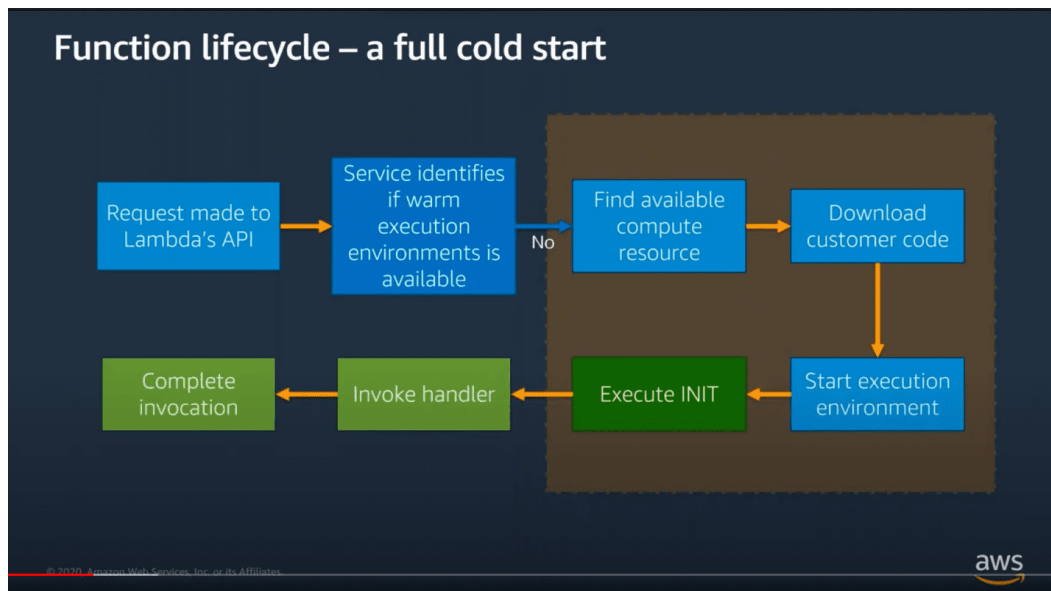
Function lifecycle – a full cold start

Request made to Lambda's API

Service identifies if warm execution environments is available

No

Find available compute resource

Download customer code

Start execution environment

Execute INIT

Invoke handler

Complete invocation

© 2020, Amazon Web Services, Inc. or its Affiliates.

aws